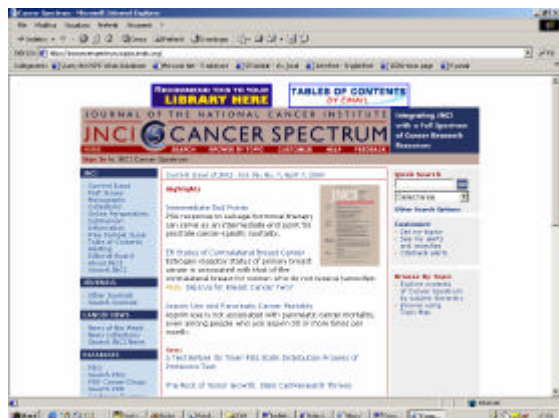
Cancer Spectrum - Microsoft Internet Explorer

RECOMMEND YOUR TO YOUR LIBRARY HERE

TABLES OF CONTENTS BY EMAIL

JOURNAL OF THE NATIONAL CANCER INSTITUTE

JNCI CANCER SPECTRUM

Integrating JNCI with a full Spectrum of Cancer Research Resources

HOME SEARCH BROWSE BY TOPIC CUSTOMIZE HELP FEEDBACK

Sign In to JNCI Cancer Spectrum

JNCI

Current Issue of JNCI - Vol. 94, No. 7, April 3, 2002

Highlights

Intermediate End Points
PSA response to salvage hormonal therapy can serve as an intermediate end point for prostate cancer-specific mortality.

ER Status of Contralateral Breast Cancer
Estrogen receptor status of primary breast cancer is associated with that of the contralateral breast for women who do not receive tamoxifen.

Aspirin Use and Pancreatic Cancer Mortality
Aspirin use is not associated with pancreatic cancer mortality, even among people who use aspirin 30 or more times per month.

Quick Search

Other Search Options

Customize

Browse By Topic

JOURNALS

CANCER NEWS

DATABASES

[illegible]